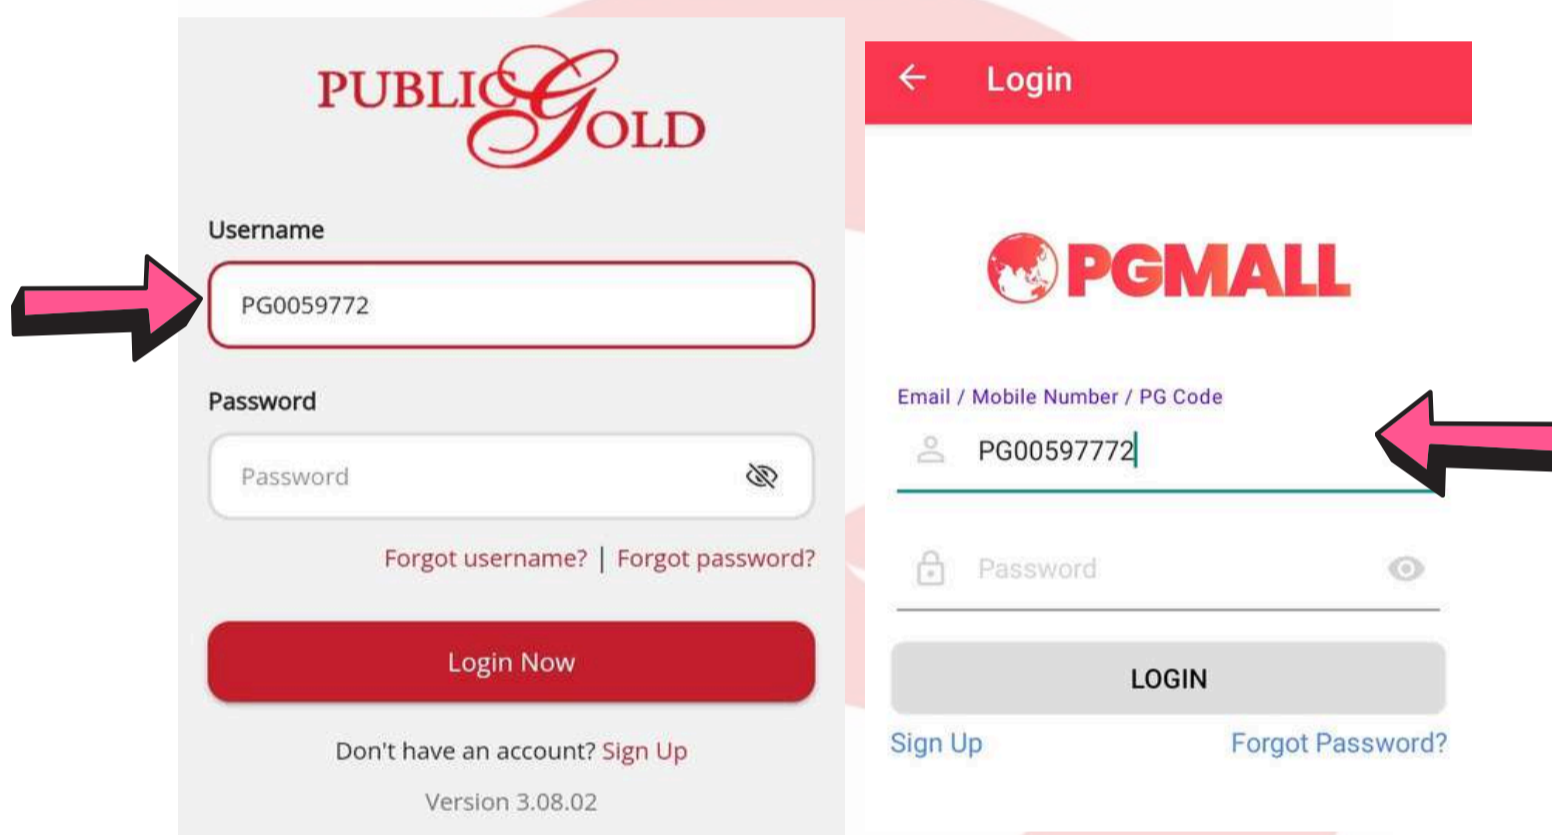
PUBLIC GOLD

Username

PG0059772

Password

Password

Forgot username? | Forgot password?

Login Now

Don't have an account? Sign Up

Version 3.08.02

Login

PGMALL

Email / Mobile Number / PG Code

PG00597772

Password

LOGIN

Sign Up

Forgot Password?